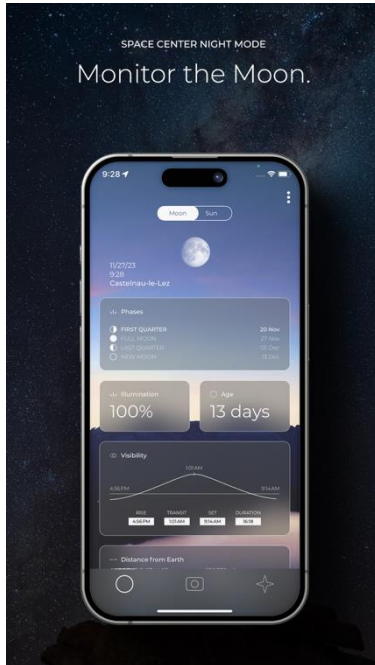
SPACE CENTER NIGHT MODE

Monitor the Moon.

9:28

Moon Sun

11/27/23
9:28
Castelnau-le-Lez

Phases

FIRST QUARTER 20 Nov
FULL MOON 27 Nov
LAST QUARTER 05 Dec
NEW MOON 13 Dec

Illumination
100%

Age
13 days

Visibility

1:01 AM
4:56 PM 9:14 AM

| RISE | TRANSIT | SET | DURATION |
|---|---|---|---|
| 4:56 PM | 1:01 AM | 9:14 AM | 16:18 |

Distance from Earth